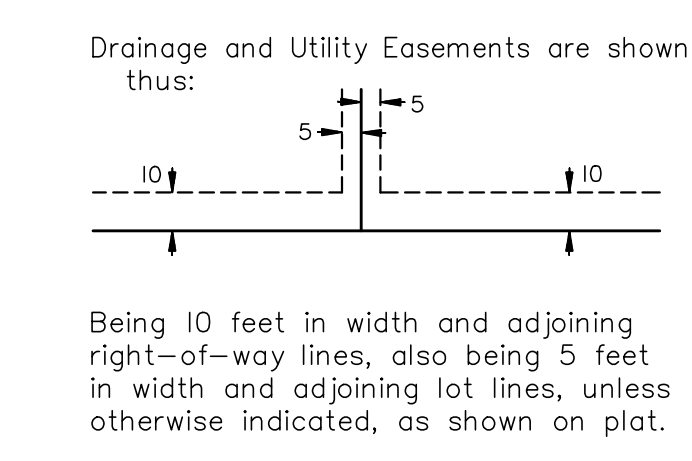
Drainage and Utility Easements are shown thus:

5

5

10

10

Being 10 feet in width and adjoining right—of—way lines, also being 5 feet in width and adjoining lot lines, unless otherwise indicated, as shown on plat.